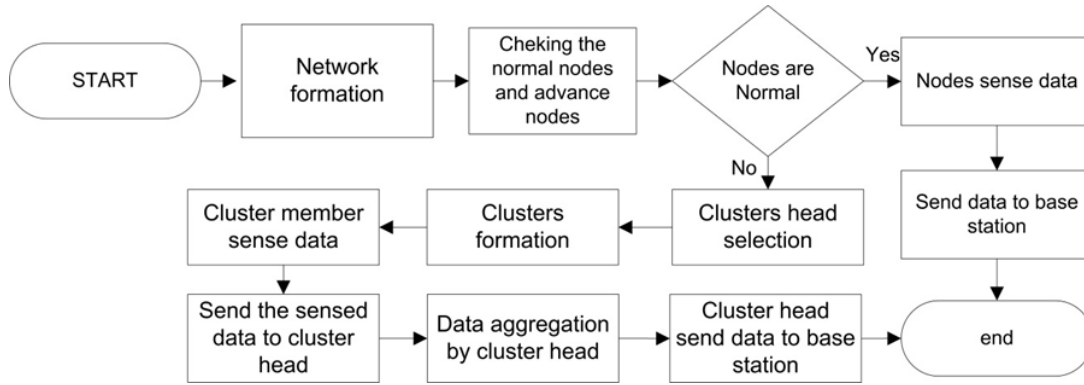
START

Network formation

Cheking the normal nodes and advance nodes

Nodes are Normal

Yes

Nodes sense data

Send data to base station

No

Clusters head selection

Clusters formation

Cluster member sense data

Send the sensed data to cluster head

Data aggregation by cluster head

Cluster head send data to base station

end